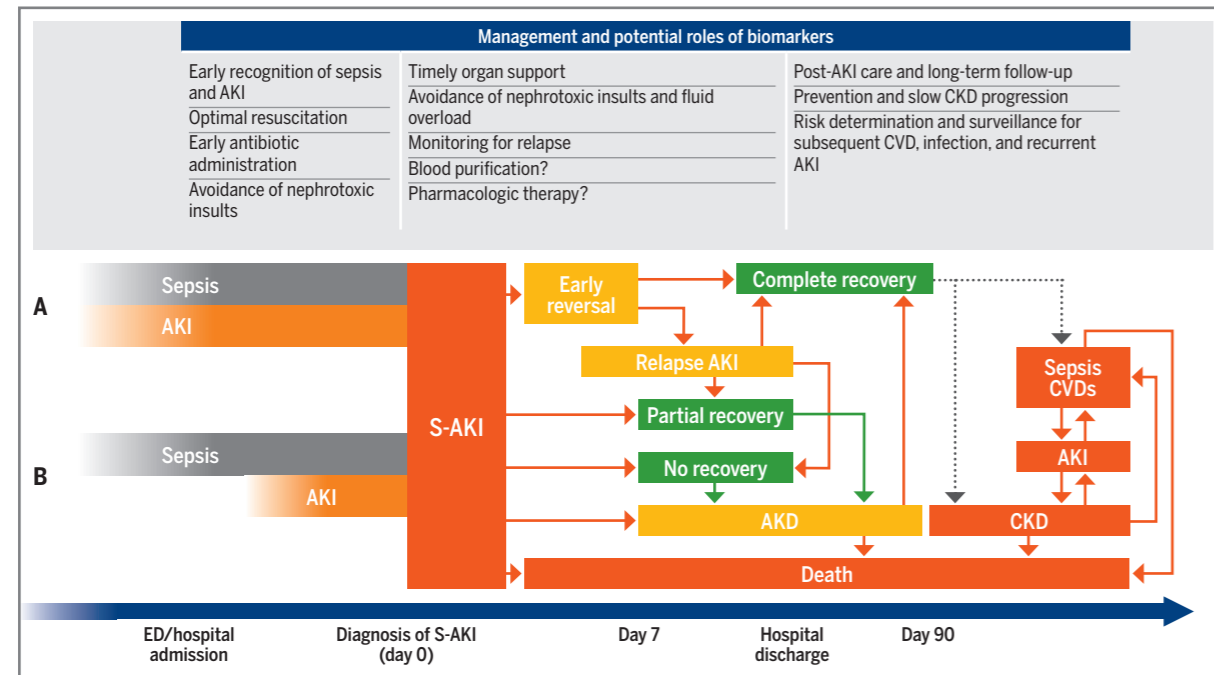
Management and potential roles of biomarkers

Early recognition of sepsis and AKI
Optimal resuscitation
Early antibiotic administration
Avoidance of nephrotoxic insults

Timely organ support
Avoidance of nephrotoxic insults and fluid overload
Monitoring for relapse
Blood purification?
Pharmacologic therapy?

Post-AKI care and long-term follow-up
Prevention and slow CKD progression
Risk determination and surveillance for subsequent CVD, infection, and recurrent AKI

A
Sepsis
AKI

B
Sepsis
AKI

S-AKI

Early reversal
Complete recovery
Relapse AKI
Partial recovery
No recovery
AKD
Sepsis CVDs
AKI
CKD
Death

ED/hospital admission
Diagnosis of S-AKI (day 0)
Day 7
Hospital discharge
Day 90